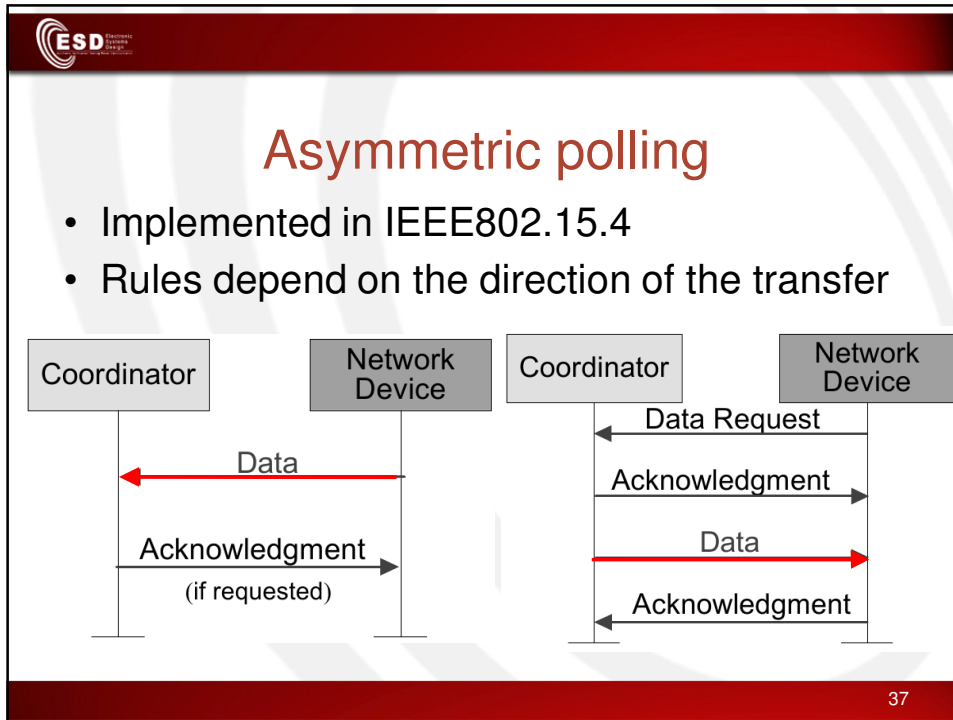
ESD Electronic Systems Design

Asymmetric polling

- Implemented in IEEE802.15.4
- Rules depend on the direction of the transfer

Coordinator

Network Device

Data

Acknowledgment (if requested)

Coordinator

Network Device

Data Request

Acknowledgment

Data

Acknowledgment

37